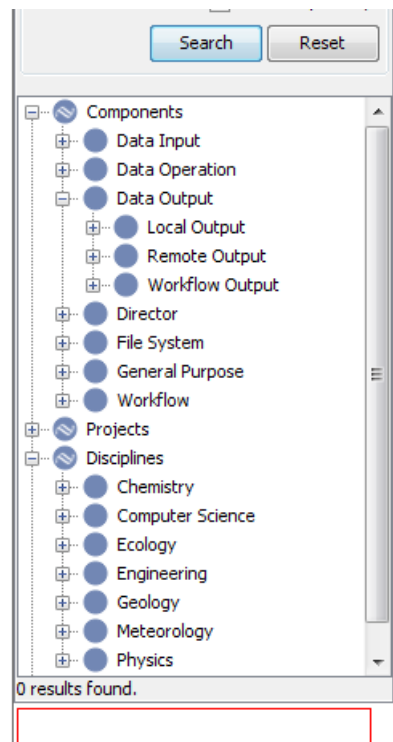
Search
Reset

Components
Data Input
Data Operation
Data Output
Local Output
Remote Output
Workflow Output
Director
File System
General Purpose
Workflow
Projects
Disciplines
Chemistry
Computer Science
Ecology
Engineering
Geology
Meteorology
Physics

0 results found.